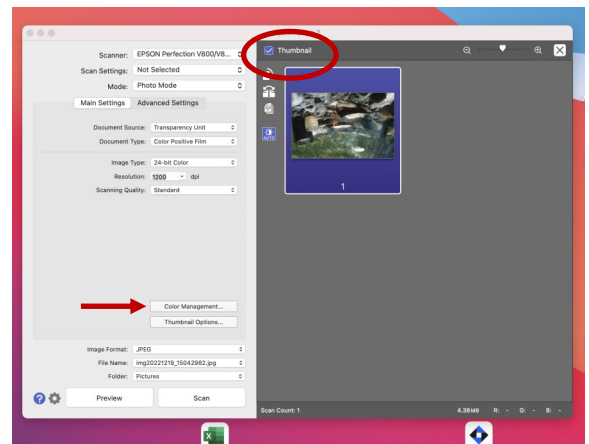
Scanner: EPSON Perfection V800/V8...
Scan Settings: Not Selected
Mode: Photo Mode
Main Settings
Advanced Settings
Document Source: Transparency Unit
Document Type: Color Positive Film
Image Type: 24-bit Color
Resolution: 1200 dpi
Scanning Quality: Standard
Color Management...
Thumbnail Options...
Image Format: JPEG
File Name: img20221219_15042982.jpg
Folder: Pictures
Preview
Scan
Thumbnail
AUTO
1
Scan Count: 1
4.38 MB R: - G: - B: -